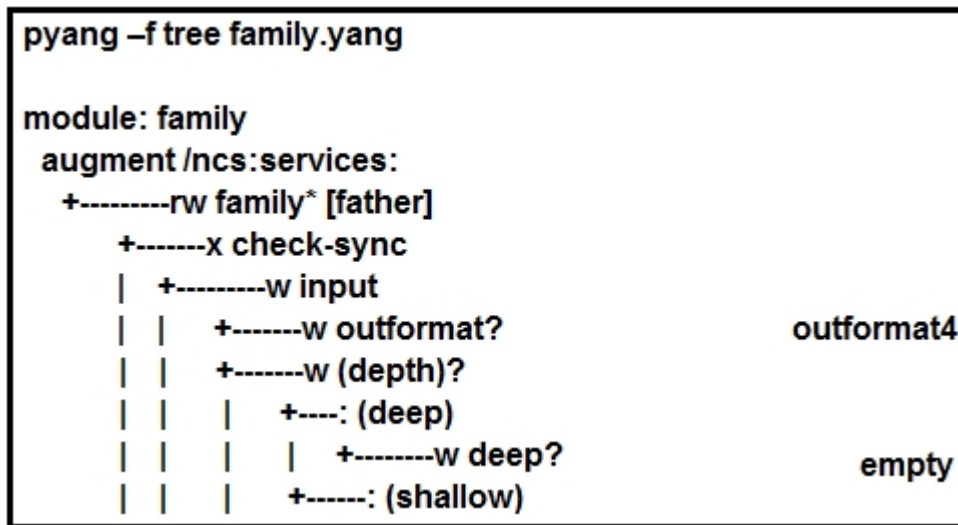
pyang –f tree family.yang

module: family
augment /ncs:services:
+---------rw family* [father]
+-------x check-sync
| +---------w input
| | +-------w outformat? outformat4
| | +-------w (depth)?
| | | +----: (deep)
| | | | +--------w deep? empty
| | | +------: (shallow)